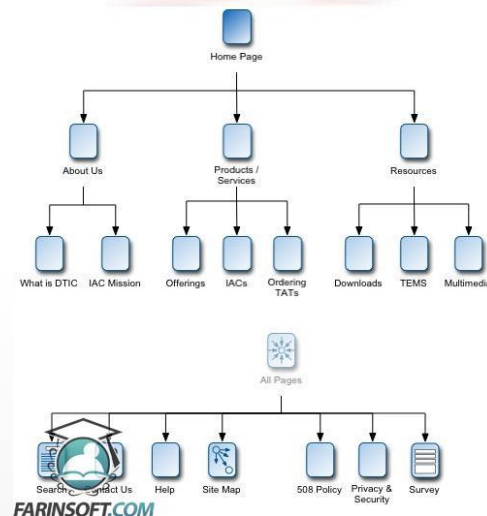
Home Page

About Us

Products / Services

Resources

What is DTIC

IAC Mission

Offerings

IACs

Ordering TATs

Downloads

TEMS

Multimedi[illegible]

All Pages

Search

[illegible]ontact Us

Help

Site Map

508 Policy

Privacy & Security

Survey

FARINSOFT.COM